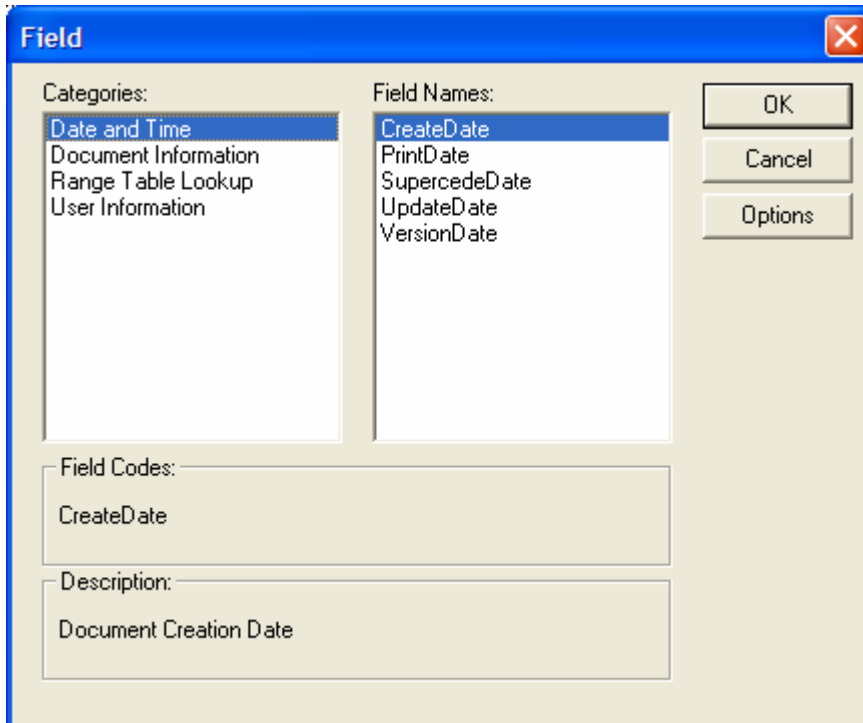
Field

Categories:
Date and Time
Document Information
Range Table Lookup
User Information

Field Names:
CreateDate
PrintDate
SupercedeDate
UpdateDate
VersionDate

OK
Cancel
Options

Field Codes:
CreateDate

Description:
Document Creation Date